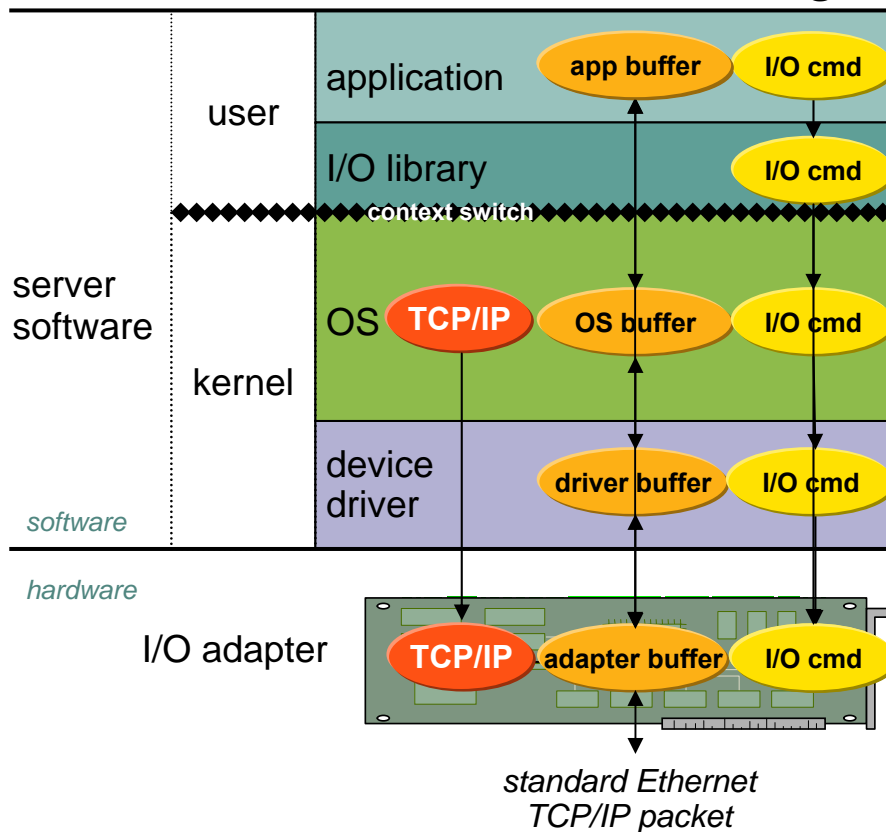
application

app buffer

I/O cmd

user

I/O library

I/O cmd

context switch

server software

OS

TCP/IP

OS buffer

I/O cmd

kernel

device driver

driver buffer

I/O cmd

software

hardware

I/O adapter

TCP/IP

adapter buffer

I/O cmd

standard Ethernet TCP/IP packet